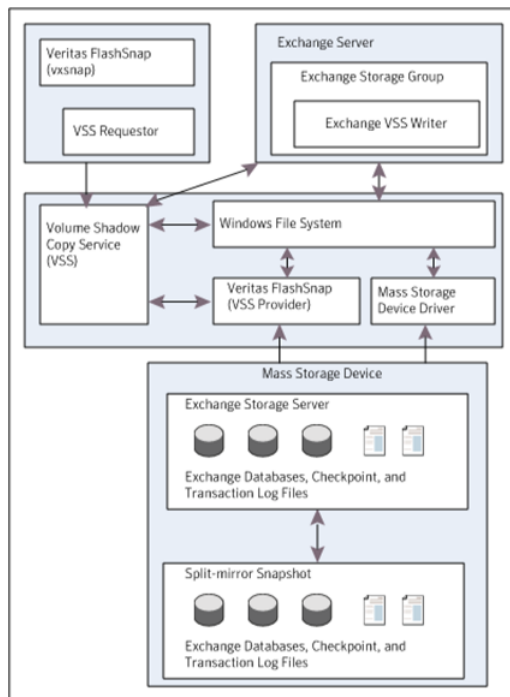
Veritas FlashSnap (vxsnap)

VSS Requestor

Exchange Server

Exchange Storage Group

Exchange VSS Writer

Volume Shadow Copy Service (VSS)

Windows File System

Veritas FlashSnap (VSS Provider)

Mass Storage Device Driver

Mass Storage Device

Exchange Storage Server

Exchange Databases, Checkpoint, and Transaction Log Files

Split-mirror Snapshot

Exchange Databases, Checkpoint, and Transaction Log Files